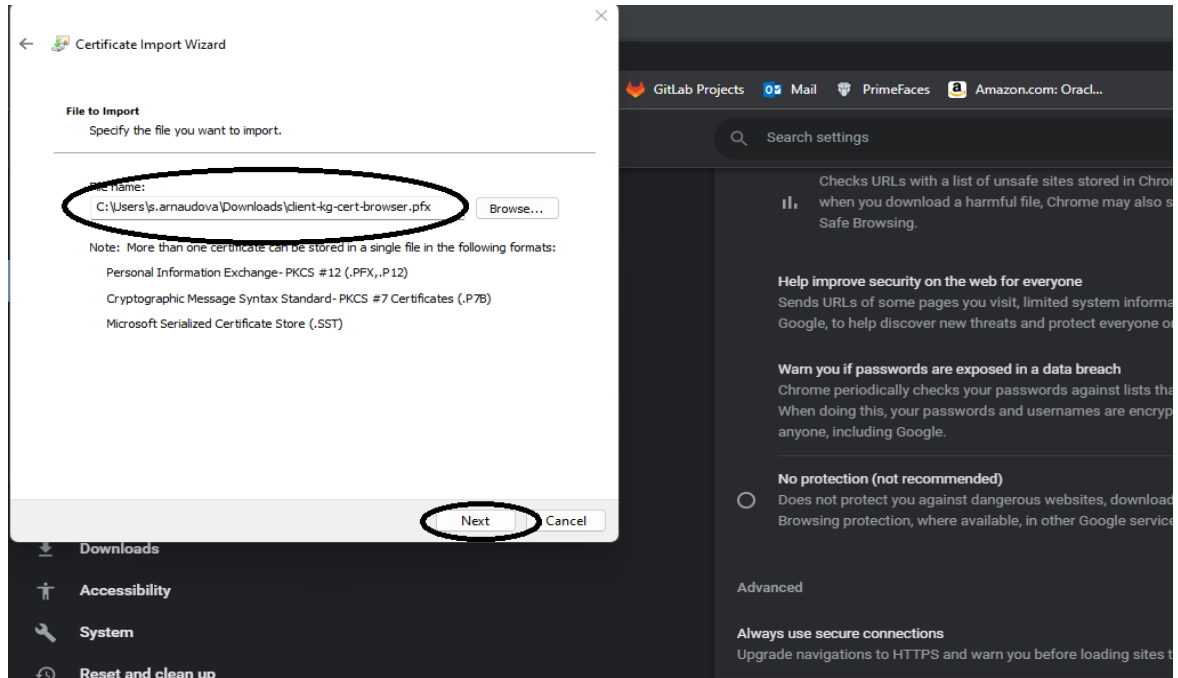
Certificate Import Wizard

File to Import
Specify the file you want to import.

File name:
C:\Users\s.arnaudova\Downloads\client-kg-cert-browser.pfx
Browse...

Note: More than one certificate can be stored in a single file in the following formats:
Personal Information Exchange- PKCS #12 (.PFX,.P12)
Cryptographic Message Syntax Standard- PKCS #7 Certificates (.P7B)
Microsoft Serialized Certificate Store (.SST)

Next
Cancel

GitLab Projects
Mail
PrimeFaces
Amazon.com: Oracl...

Search settings

Checks URLs with a list of unsafe sites stored in Chro
when you download a harmful file, Chrome may also s
Safe Browsing.

Help improve security on the web for everyone
Sends URLs of some pages you visit, limited system informa
Google, to help discover new threats and protect everyone o

Warn you if passwords are exposed in a data breach
Chrome periodically checks your passwords against lists tha
When doing this, your passwords and usernames are encryp
anyone, including Google.

No protection (not recommended)
Does not protect you against dangerous websites, download
Browsing protection, where available, in other Google service

Downloads
Accessibility
System
Reset and clean up

Advanced

Always use secure connections
Upgrade navigations to HTTPS and warn you before loading sites t